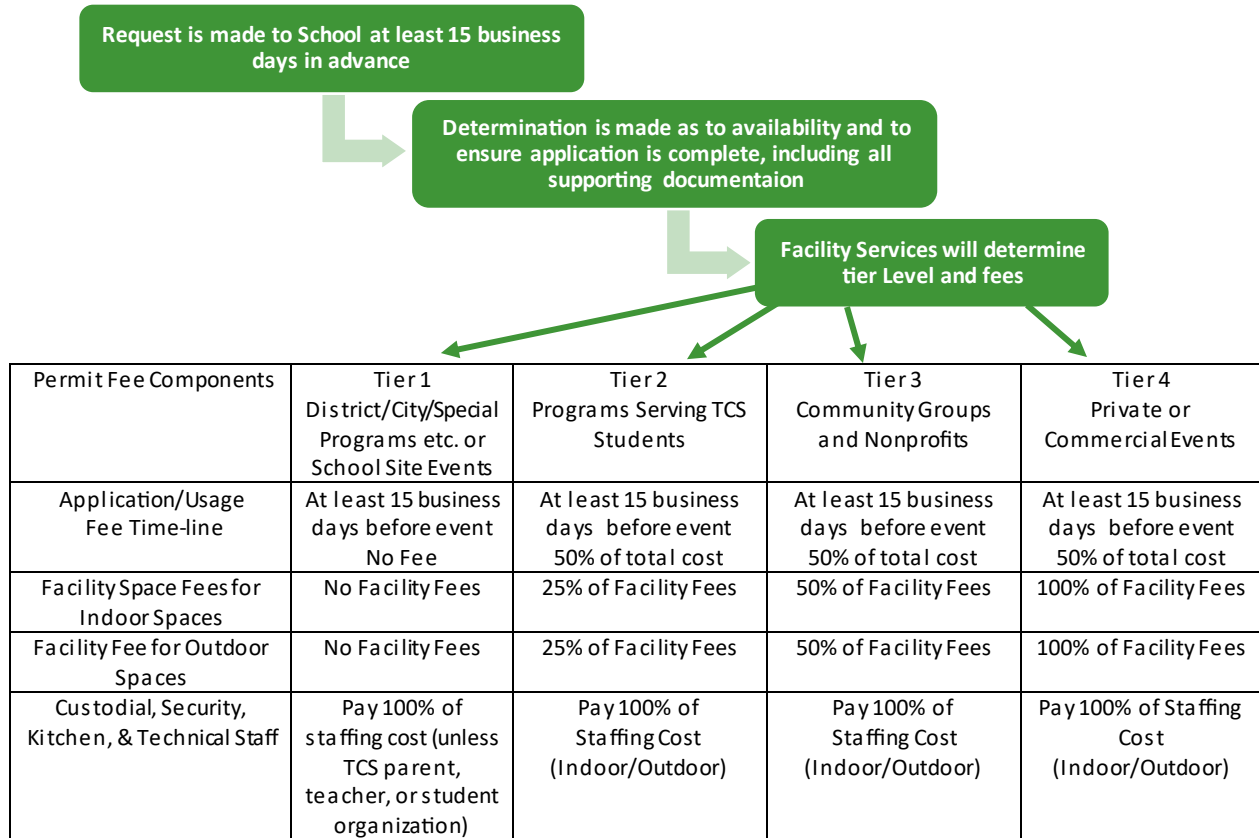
Request is made to School at least 15 business days in advance

Determination is made as to availability and to ensure application is complete, including all supporting documentaion

Facility Services will determine tier Level and fees

| Permit Fee Components | Tier 1 District/City/Special Programs etc. or School Site Events | Tier 2 Programs Serving TCS Students | Tier 3 Community Groups and Nonprofits | Tier 4 Private or Commercial Events |
|---|---|---|---|---|
| Application/Usage Fee Time-line | At least 15 business days before event No Fee | At least 15 business days before event 50% of total cost | At least 15 business days before event 50% of total cost | At least 15 business days before event 50% of total cost |
| Facility Space Fees for Indoor Spaces | No Facility Fees | 25% of Facility Fees | 50% of Facility Fees | 100% of Facility Fees |
| Facility Fee for Outdoor Spaces | No Facility Fees | 25% of Facility Fees | 50% of Facility Fees | 100% of Facility Fees |
| Custodial, Security, Kitchen, & Technical Staff | Pay 100% of staffing cost (unless TCS parent, teacher, or student organization) | Pay 100% of Staffing Cost (Indoor/Outdoor) | Pay 100% of Staffing Cost (Indoor/Outdoor) | Pay 100% of Staffing Cost (Indoor/Outdoor) |